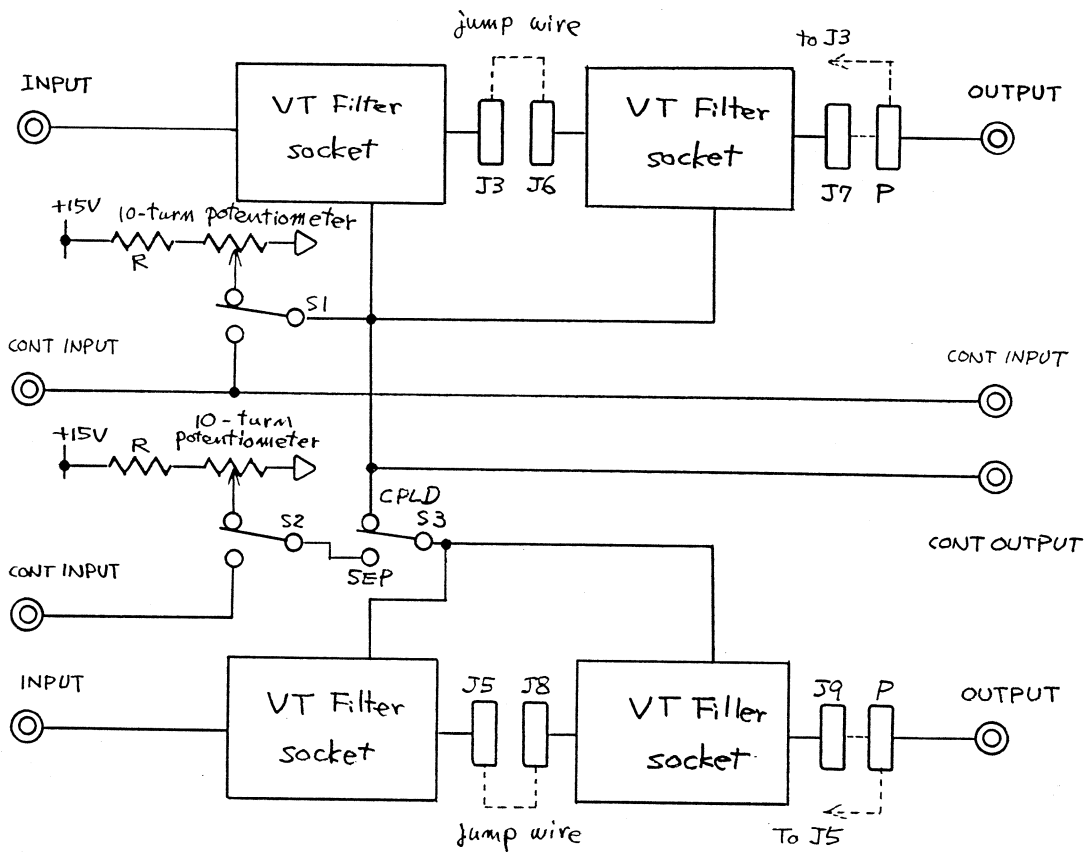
jump wire

to J3

INPUT

VT Filter socket

J3 J6

VT Filter socket

J7 P

OUTPUT

+15V

10-turn potentiometer

R

S1

CONT INPUT

CONT INPUT

+15V

R

10-turn potentiometer

CPLD

S2

S3

CONT OUTPUT

CONT INPUT

SEP

INPUT

VT Filter socket

J5 J8

VT Filler socket

J9 P

OUTPUT

jump wire

To J5